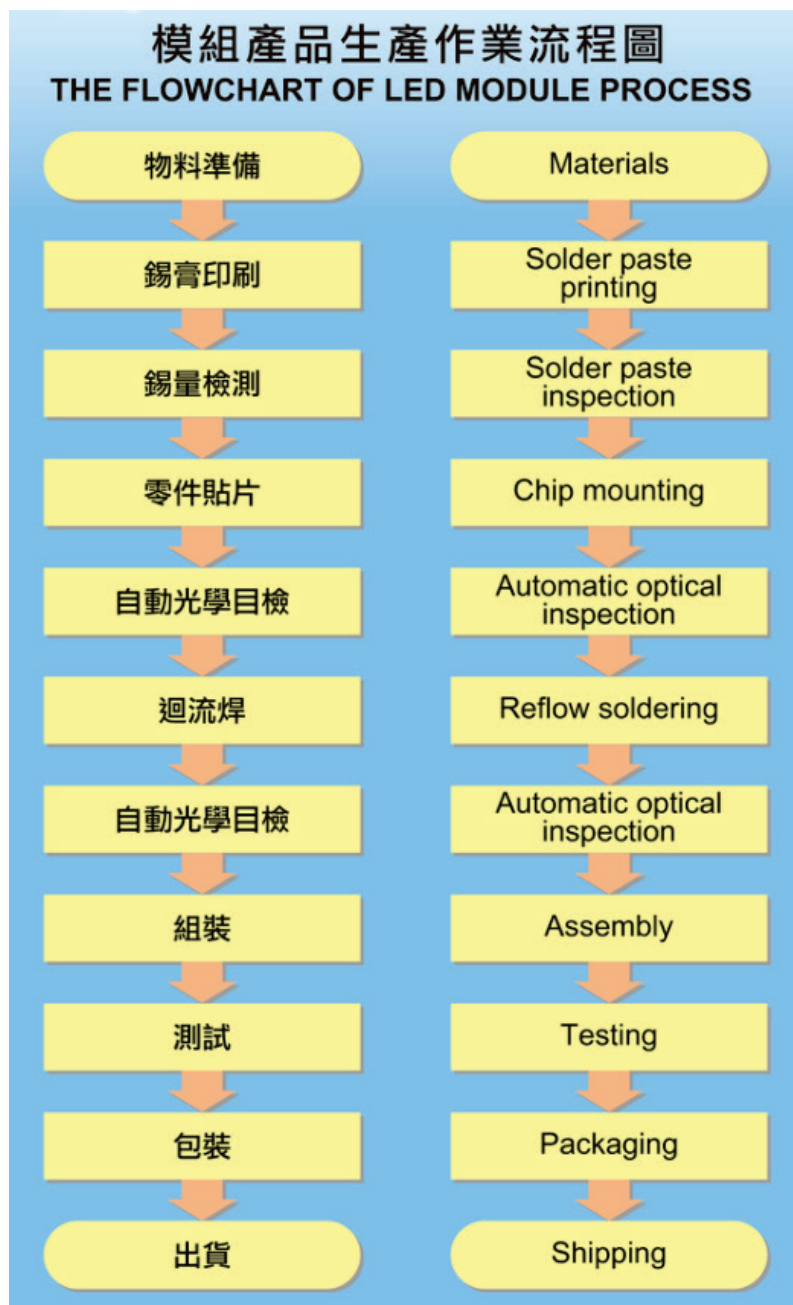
模組產品生產作業流程圖
THE FLOWCHART OF LED MODULE PROCESS

物料準備
錫膏印刷
錫量檢測
零件貼片
自動光學目檢
迴流焊
自動光學目檢
組裝
測試
包裝
出貨

Materials
Solder paste printing
Solder paste inspection
Chip mounting
Automatic optical inspection
Reflow soldering
Automatic optical inspection
Assembly
Testing
Packaging
Shipping